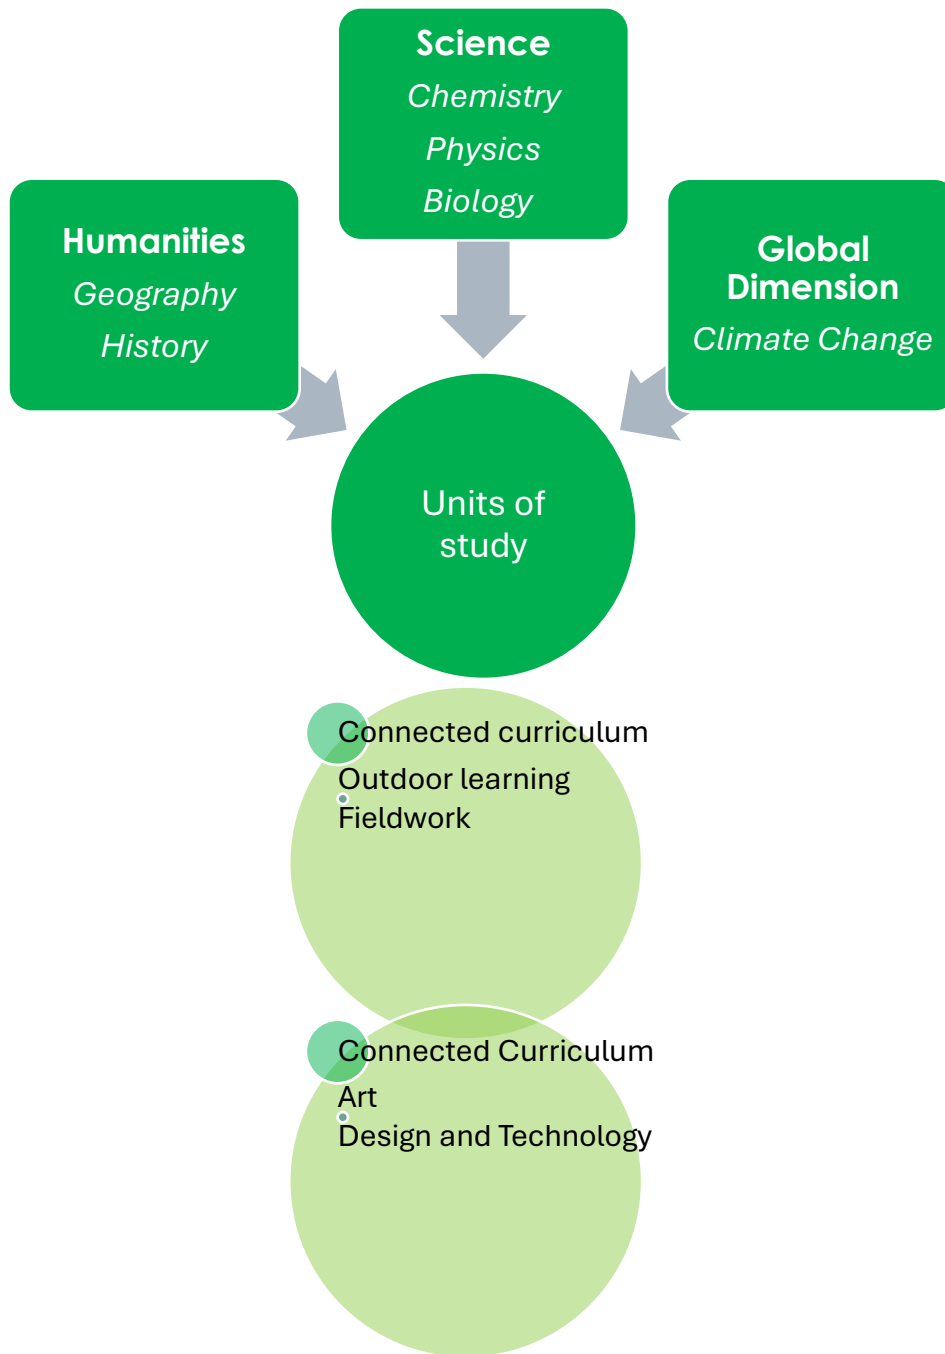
**Science**
*Chemistry*
*Physics*
*Biology*

**Humanities**
*Geography*
*History*

**Global Dimension**
*Climate Change*

Units of study

Connected curriculum
Outdoor learning
Fieldwork

Connected Curriculum
Art
Design and Technology